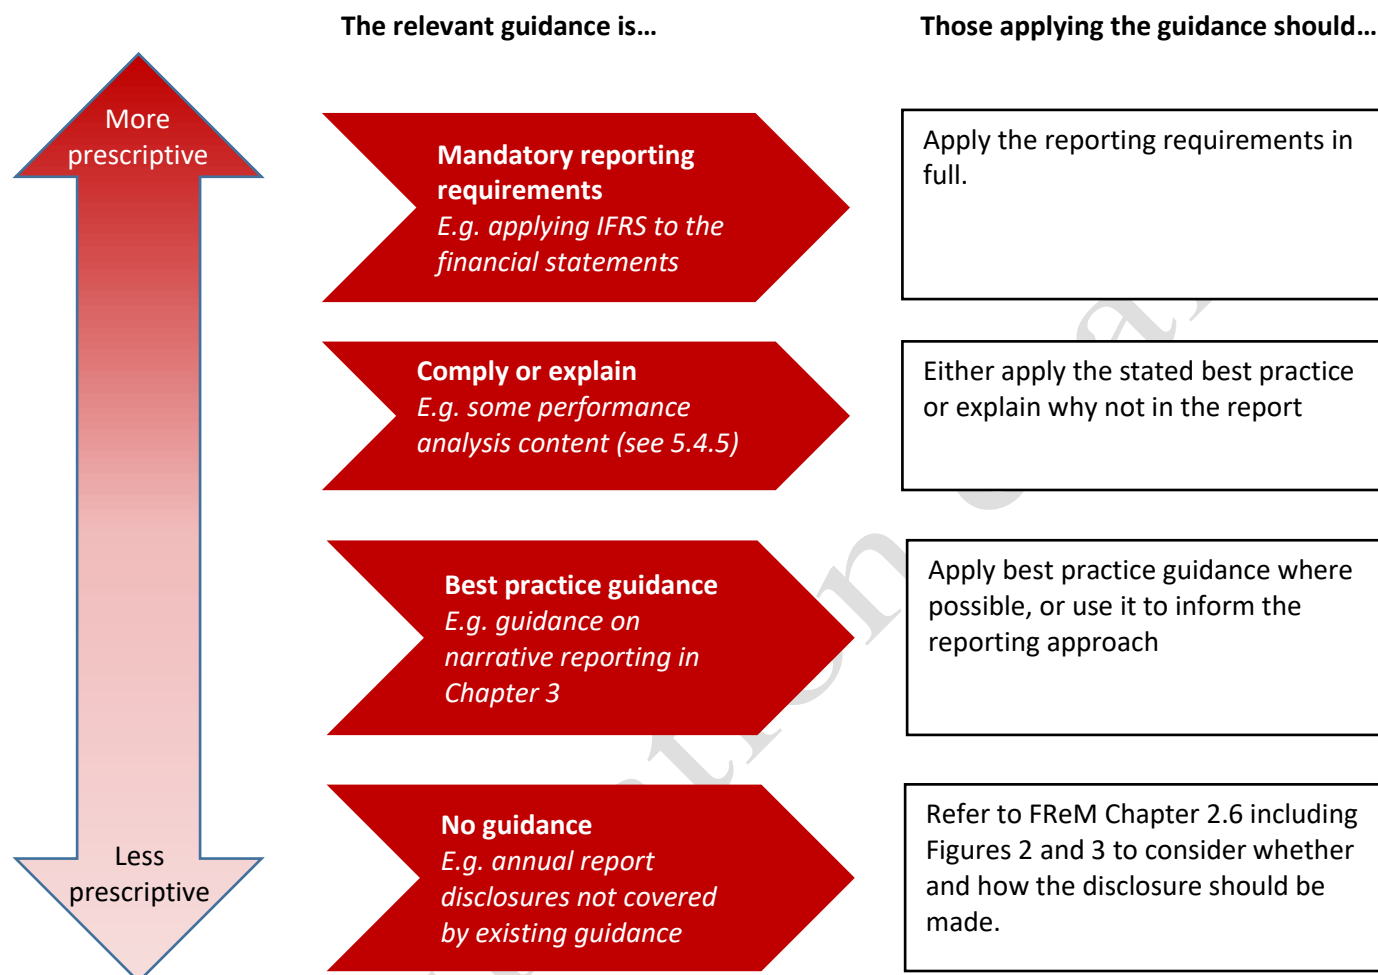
The relevant guidance is…

Those applying the guidance should…

More prescriptive

Less prescriptive

**Mandatory reporting requirements**
*E.g. applying IFRS to the financial statements*

Apply the reporting requirements in full.

**Comply or explain**
*E.g. some performance analysis content (see 5.4.5)*

Either apply the stated best practice or explain why not in the report

**Best practice guidance**
*E.g. guidance on narrative reporting in Chapter 3*

Apply best practice guidance where possible, or use it to inform the reporting approach

**No guidance**
*E.g. annual report disclosures not covered by existing guidance*

Refer to FReM Chapter 2.6 including Figures 2 and 3 to consider whether and how the disclosure should be made.